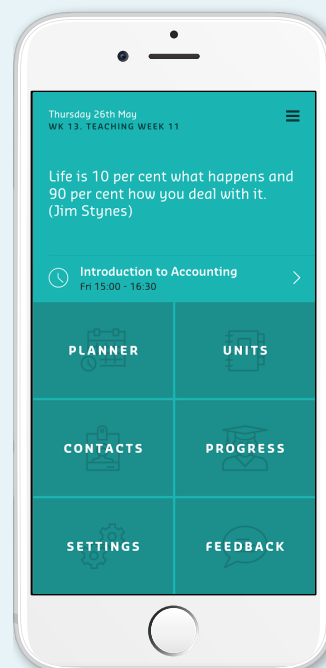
Thursday 26th May
WK 13. TEACHING WEEK 11

Life is 10 per cent what happens and 90 per cent how you deal with it. (Jim Stynes)

Introduction to Accounting
Fri 15:00 - 16:30

PLANNER

UNITS

CONTACTS

PROGRESS

SETTINGS

FEEDBACK